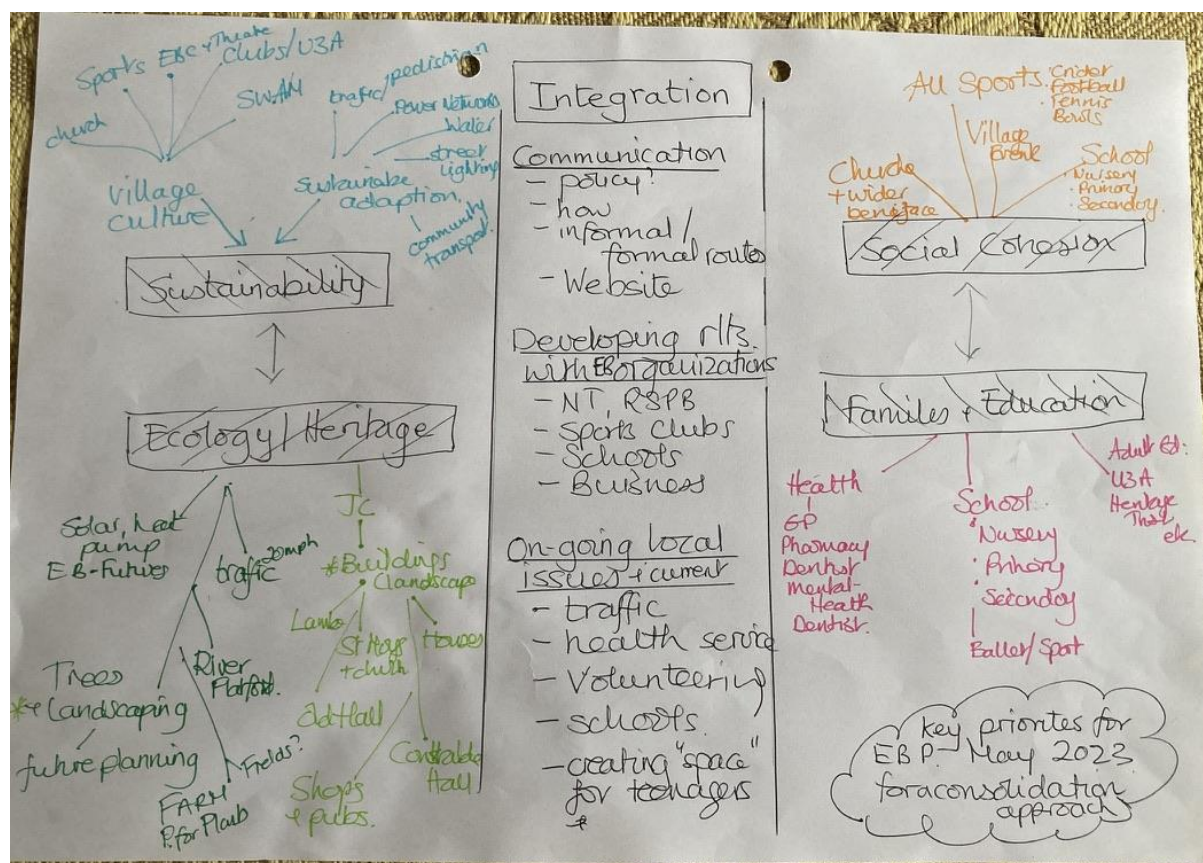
Sports EBC+Theatre Clubs/U3A
church
SWAN
traffic/pedestrian
Power Networks
Water
street lighting
Village culture
Sustainable adaption
community transport
Sustainability
Ecology/Heritage
Solar, heat pump
EB-Futures
traffic
20mph
JC
*Buildings
Landscape
Lanes
St Mays +church
Houses
Trees
*Landscaping
River Flatford.
Old Hall
future planning
Fields?
FARM
P for Plaub
Shops + pubs.
Constable Hall

Integration
Communication
- policy?
- how
- informal/formal routes
- Website
Developing r/ts. with EB organizations
- NT, RSPB
- Sports Clubs
- Schools
- Business
On-going local issues + current
- traffic
- health service
- Volunteering
- schools.
- creating "space" for teenagers

All Sports. Cricket
Football
Tennis
Bowls
Village Break
Church + wider benefice
School
Nursery
Primary
Secondary.
Social Cohesion
Families + Education
Health
GP
Pharmacy
Dentist
Mental-Health
Dentist.
School.
Nursery
Primary
Secondary
Ballet/Sport
Adult Ed:
U3A
Heritage
That etc.
key priorites for EBP - May 2023 for a consolidation approach